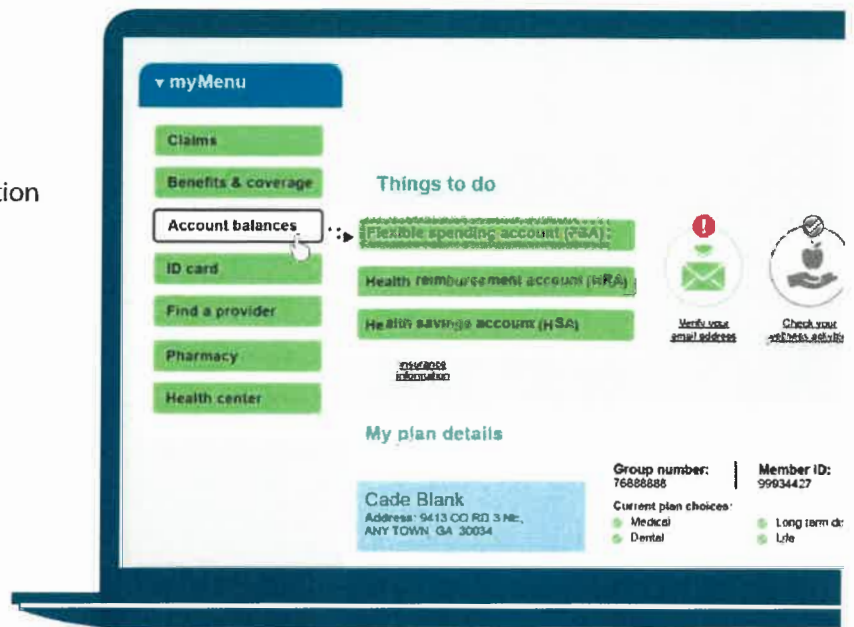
tion

▾ myMenu

Claims

Benefits & coverage

Account balances

ID card

Find a provider

Pharmacy

Health center

Things to do

Flexible spending account (FSA)

Health reimbursement account (HRA)

Health savings account (HSA)

Insurance information

Verify your email address

Check your wellness activity

My plan details

Cade Blank
Address: 9413 CO RD 3 NE, ANY TOWN GA 30034

Group number: 76888888

Member ID: 99934427

Current plan choices:
Medical
Dental
Long term d
Life